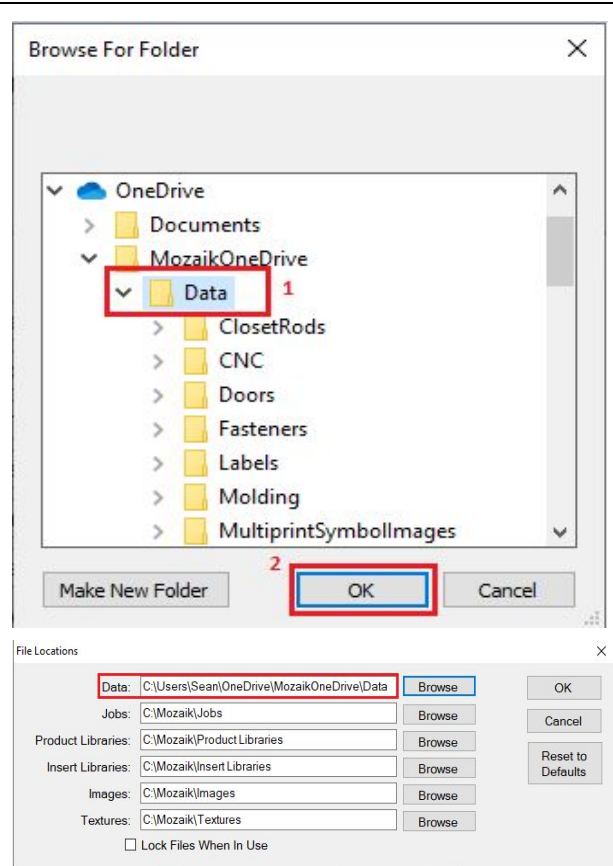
Browse For Folder

OneDrive
Documents
MozaikOneDrive
Data 1
ClosetRods
CNC
Doors
Fasteners
Labels
Molding
MultiprintSymbolImages

2

Make New Folder
OK
Cancel

File Locations

Data: C:\Users\Sean\OneDrive\MozaikOneDrive\Data Browse
Jobs: C:\Mozaik\Jobs Browse
Product Libraries: C:\Mozaik\Product Libraries Browse
Insert Libraries: C:\Mozaik\Insert Libraries Browse
Images: C:\Mozaik\Images Browse
Textures: C:\Mozaik\Textures Browse
Lock Files When In Use

OK
Cancel
Reset to Defaults